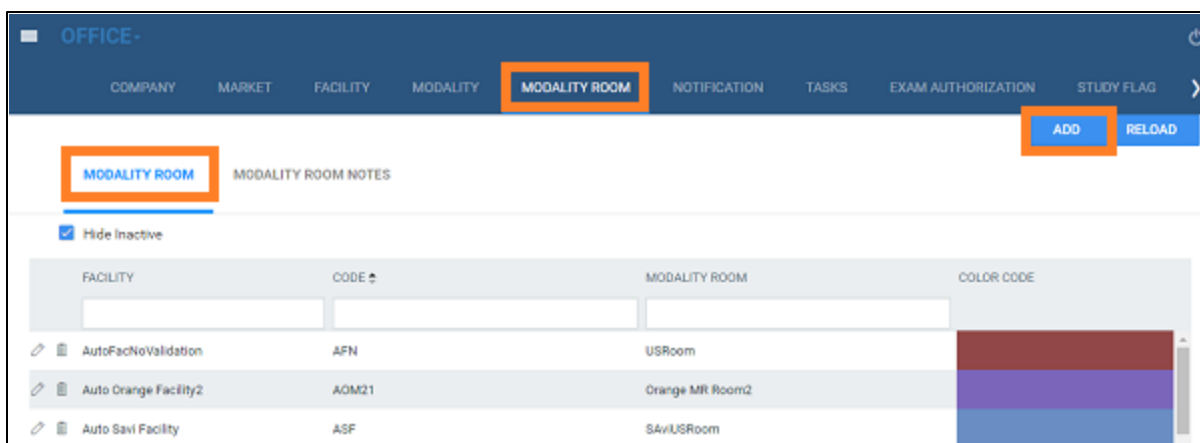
OFFICE -

COMPANY MARKET FACILITY MODALITY MODALITY ROOM NOTIFICATION TASKS EXAM AUTHORIZATION STUDY FLAG

ADD RELOAD

MODALITY ROOM MODALITY ROOM NOTES

Hide Inactive

| FACILITY | CODE | MODALITY ROOM | COLOR CODE |
|---|---|---|---|
| AutoFacNoValidation | AFN | USRoom | |
| Auto Orange Facility2 | AOM21 | Orange MR Room2 | |
| Auto Savi Facility | ASF | SAviUSRoom | |